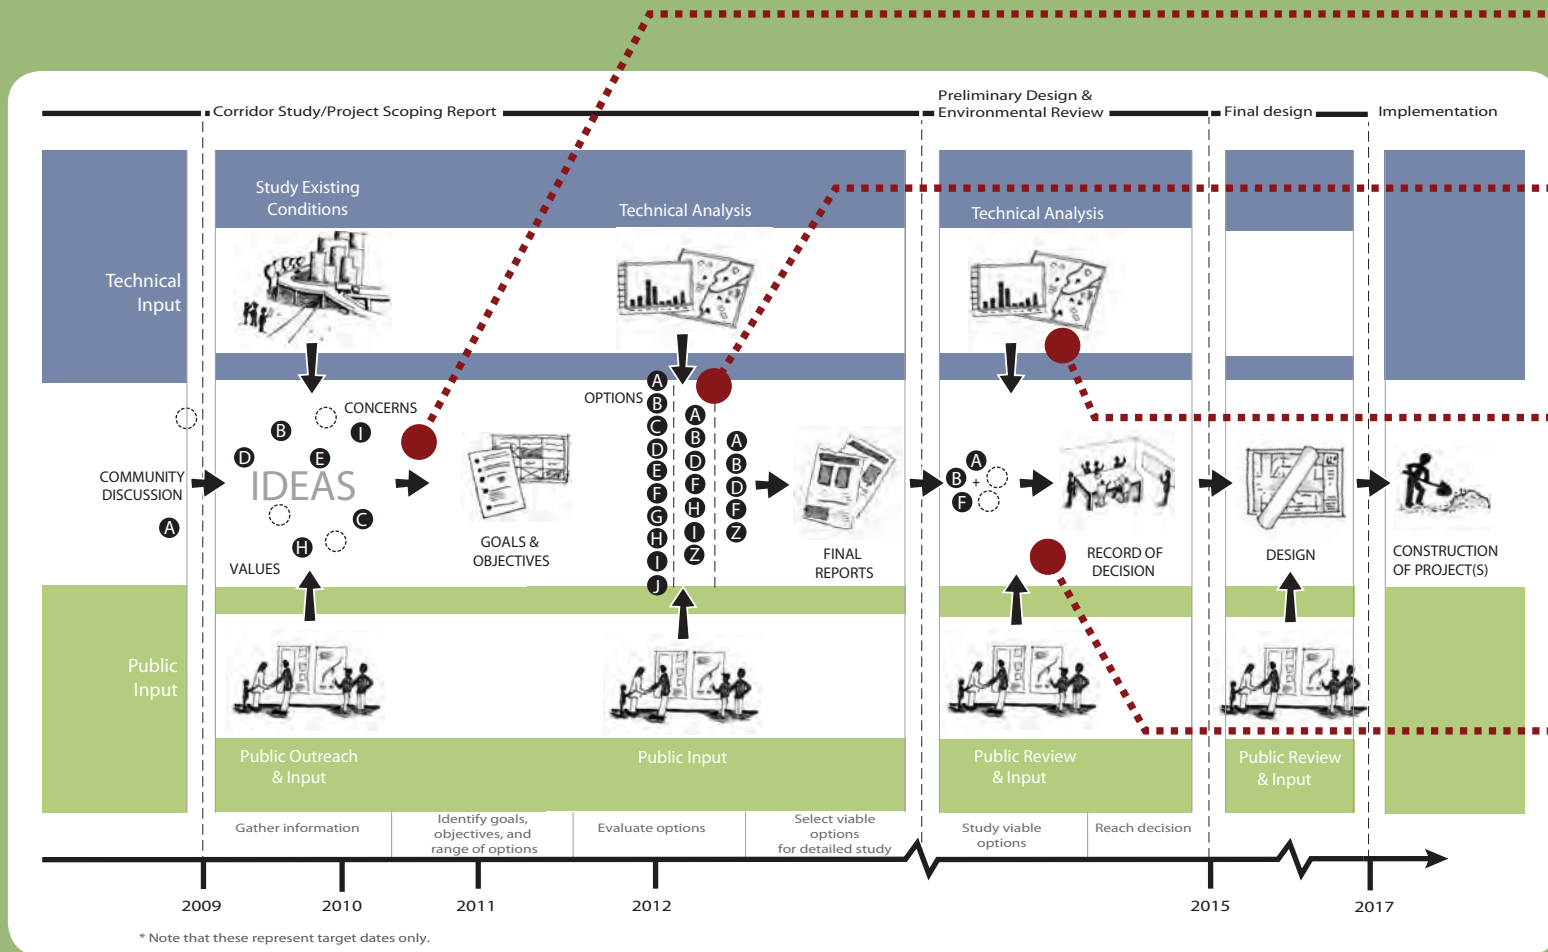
Corridor Study/Project Scoping Report

Preliminary Design & Environmental Review

Final design

Implementation

Technical Input

Study Existing Conditions

Technical Analysis

Technical Analysis

COMMUNITY DISCUSSION

A

CONCERNS

B

I

D

E

IDEAS

C

H

VALUES

GOALS & OBJECTIVES

OPTIONS

A B C D E F G H I J

A B D F H I Z

A B D F Z

FINAL REPORTS

A B + F

RECORD OF DECISION

DESIGN

CONSTRUCTION OF PROJECT(S)

Public Input

Public Outreach & Input

Public Input

Public Review & Input

Public Review & Input

Gather information

Identify goals, objectives, and range of options

Evaluate options

Select viable options for detailed study

Study viable options

Reach decision

2009

2010

2011

2012

2015

2017

* Note that these represent target dates only.